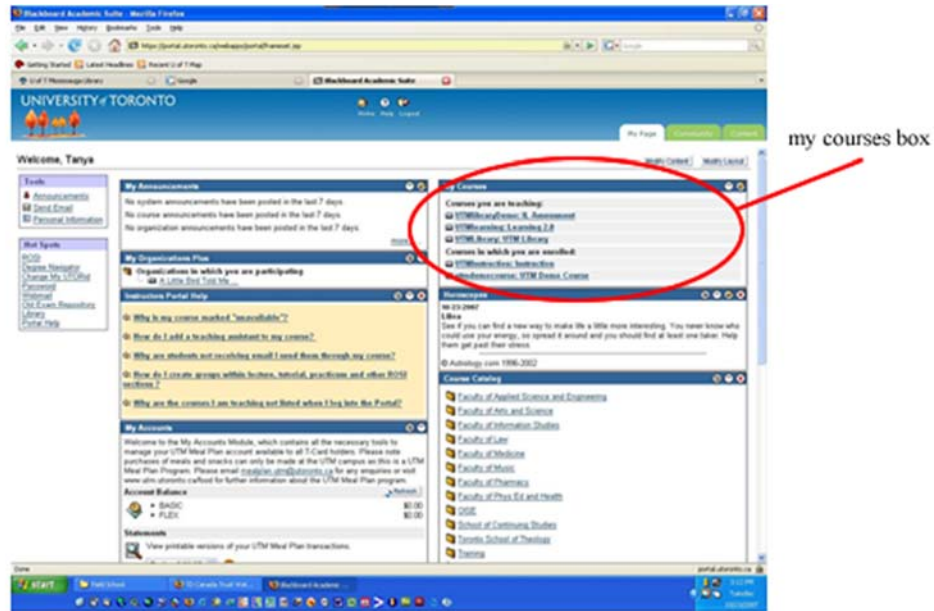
Blackboard Academic Suite - Mozilla Firefox

File Edit View History Bookmarks Tools Help

https://portal.utoronto.ca/webapps/portal/frameset.jsp

Getting Started Latest Headlines Recent U of T Map

U of T Mississauga Library | Google | Blackboard Academic Suite

UNIVERSITY of TORONTO

Home Help Logout

My Page | Community | Content

Welcome, Tanya

Modify Content | Modify Layout

Tools
Announcements
Send Email
Personal Information

Hot Spots
ROSI
Degree Navigator
Change My UTORid
Password
Webmail
Old Exam Repository
Library
Portal Help

My Announcements
No system announcements have been posted in the last 7 days.
No course announcements have been posted in the last 7 days.
No organization announcements have been posted in the last 7 days.
more

My Organizations Plus
Organizations in which you are participating:
A Little Bird Told Me...

Instructors Portal Help
Why is my course marked "unavailable"?
How do I add a teaching assistant to my course?
Why are students not receiving email I send them through my course?
How do I create groups within lecture, tutorial, practicum and other ROSI sections?
Why are the courses I am teaching not listed when I log into the Portal?

My Accounts
Welcome to the My Accounts Module, which contains all the necessary tools to manage your UTM Meal Plan account available to all T-Card holders. Please note purchases of meals and snacks can only be made at the UTM campus as this is a UTM Meal Plan Program. Please email mealplan.utm@utoronto.ca for any enquiries or visit www.utm.utoronto.ca/food for further information about the UTM Meal Plan program.
Account Balance
Refresh
BASIC $0.00
FLEX $0.00
Statements
View printable versions of your UTM Meal Plan transactions.

My Courses
Courses you are teaching:
UTMLibraryDemo: IL Assessment
UTMLearning: Learning 2.0
UTMLibrary: UTM Library
Courses in which you are enrolled:
UTMInstruction: Instruction
utmdemocourse: UTM Demo Course

Horoscopes
10-23-2007
Libra
See if you can find a new way to make life a little more interesting. You never know who could use your energy, so spread it around and you should find at least one taker. Help them get past their stress.
© Astrology.com 1996-2002

Course Catalog
Faculty of Applied Science and Engineering
Faculty of Arts and Science
Faculty of Information Studies
Faculty of Law
Faculty of Medicine
Faculty of Music
Faculty of Pharmacy
Faculty of Phys Ed and Health
OISE
School of Continuing Studies
Toronto School of Theology
Training

Done
portal.utoronto.ca

start | Field School | TD Canada Trust Wel... | Blackboard Academic ...
3:12 PM Tuesday 10/23/2007

my courses box